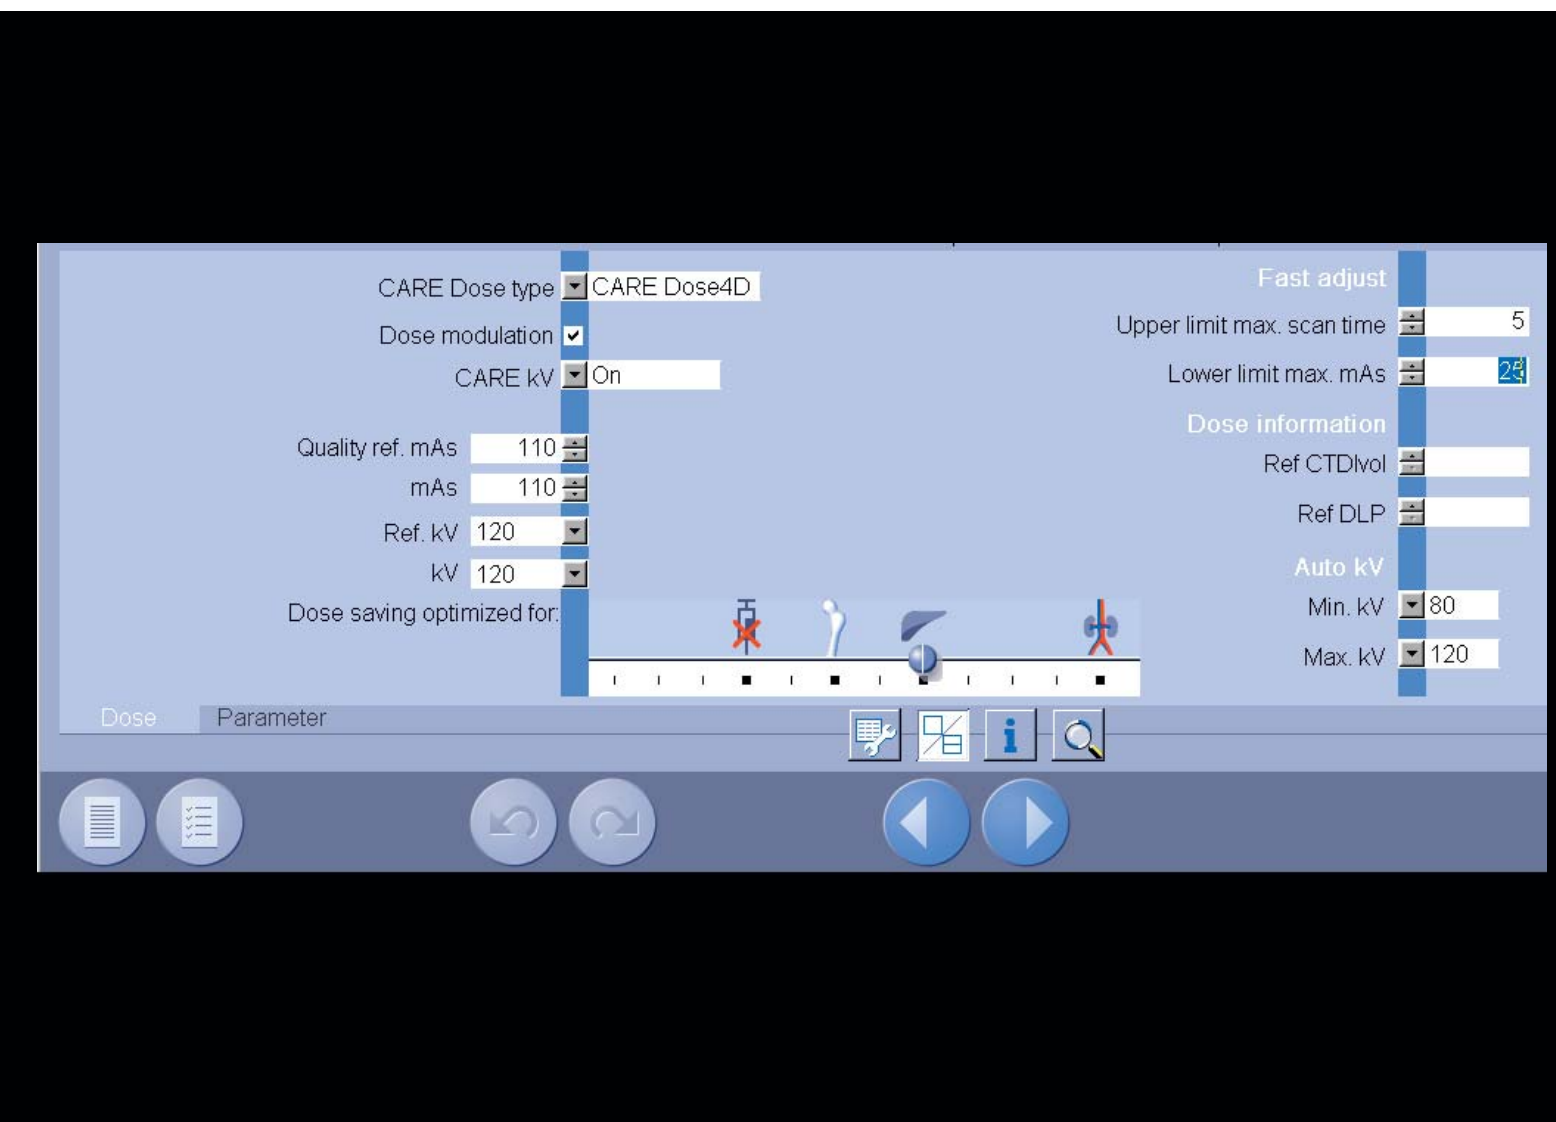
CARE Dose type CARE Dose4D

Dose modulation

CARE kV On

Quality ref. mAs 110

mAs 110

Ref. kV 120

kV 120

Dose saving optimized for:

Fast adjust

Upper limit max. scan time 5

Lower limit max. mAs 25

Dose information

Ref CTDIvol

Ref DLP

Auto kV

Min. kV 80

Max. kV 120

Dose Parameter